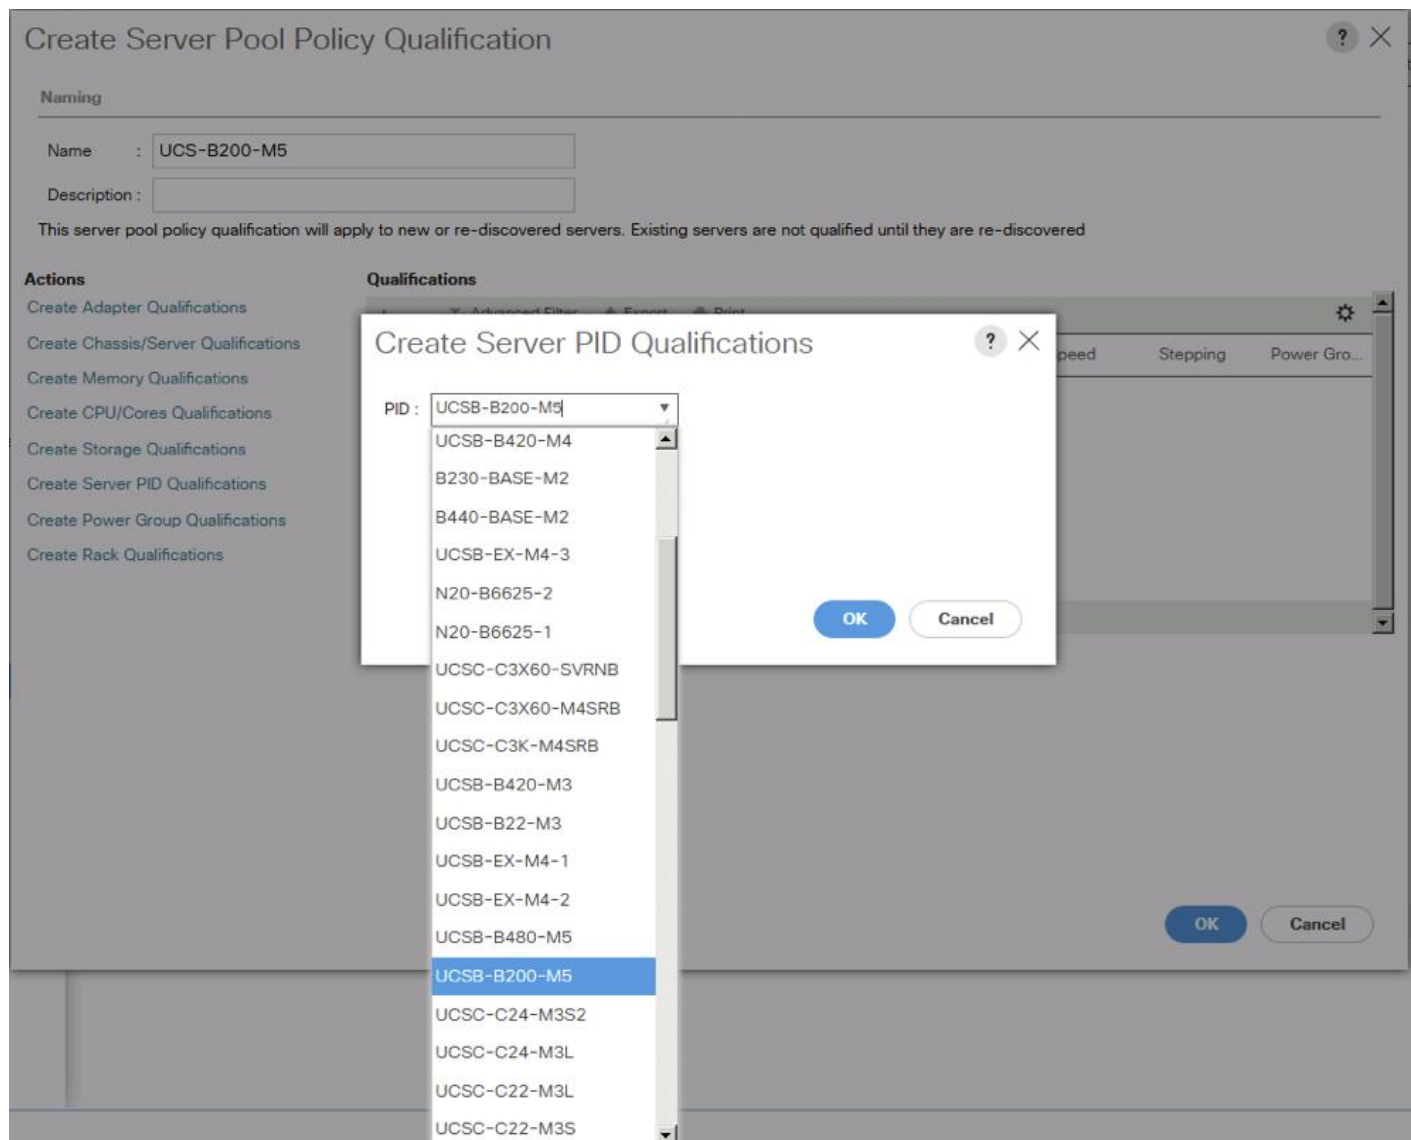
Create Server Pool Policy Qualification

? ×

Naming

Name : UCS-B200-M5

Description :

This server pool policy qualification will apply to new or re-discovered servers. Existing servers are not qualified until they are re-discovered

Actions

Create Adapter Qualifications

Create Chassis/Server Qualifications

Create Memory Qualifications

Create CPU/Cores Qualifications

Create Storage Qualifications

Create Server PID Qualifications

Create Power Group Qualifications

Create Rack Qualifications

Qualifications

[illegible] Advanced Filter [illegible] Export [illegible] Print

peed Stepping Power Gro...

Create Server PID Qualifications

? ×

PID : UCSB-B200-M5

UCSB-B420-M4
B230-BASE-M2
B440-BASE-M2
UCSB-EX-M4-3
N20-B6625-2
N20-B6625-1
UCSC-C3X60-SVRNB
UCSC-C3X60-M4SRB
UCSC-C3K-M4SRB
UCSB-B420-M3
UCSB-B22-M3
UCSB-EX-M4-1
UCSB-EX-M4-2
UCSB-B480-M5
UCSB-B200-M5
UCSC-C24-M3S2
UCSC-C24-M3L
UCSC-C22-M3L
UCSC-C22-M3S

OK Cancel

OK Cancel